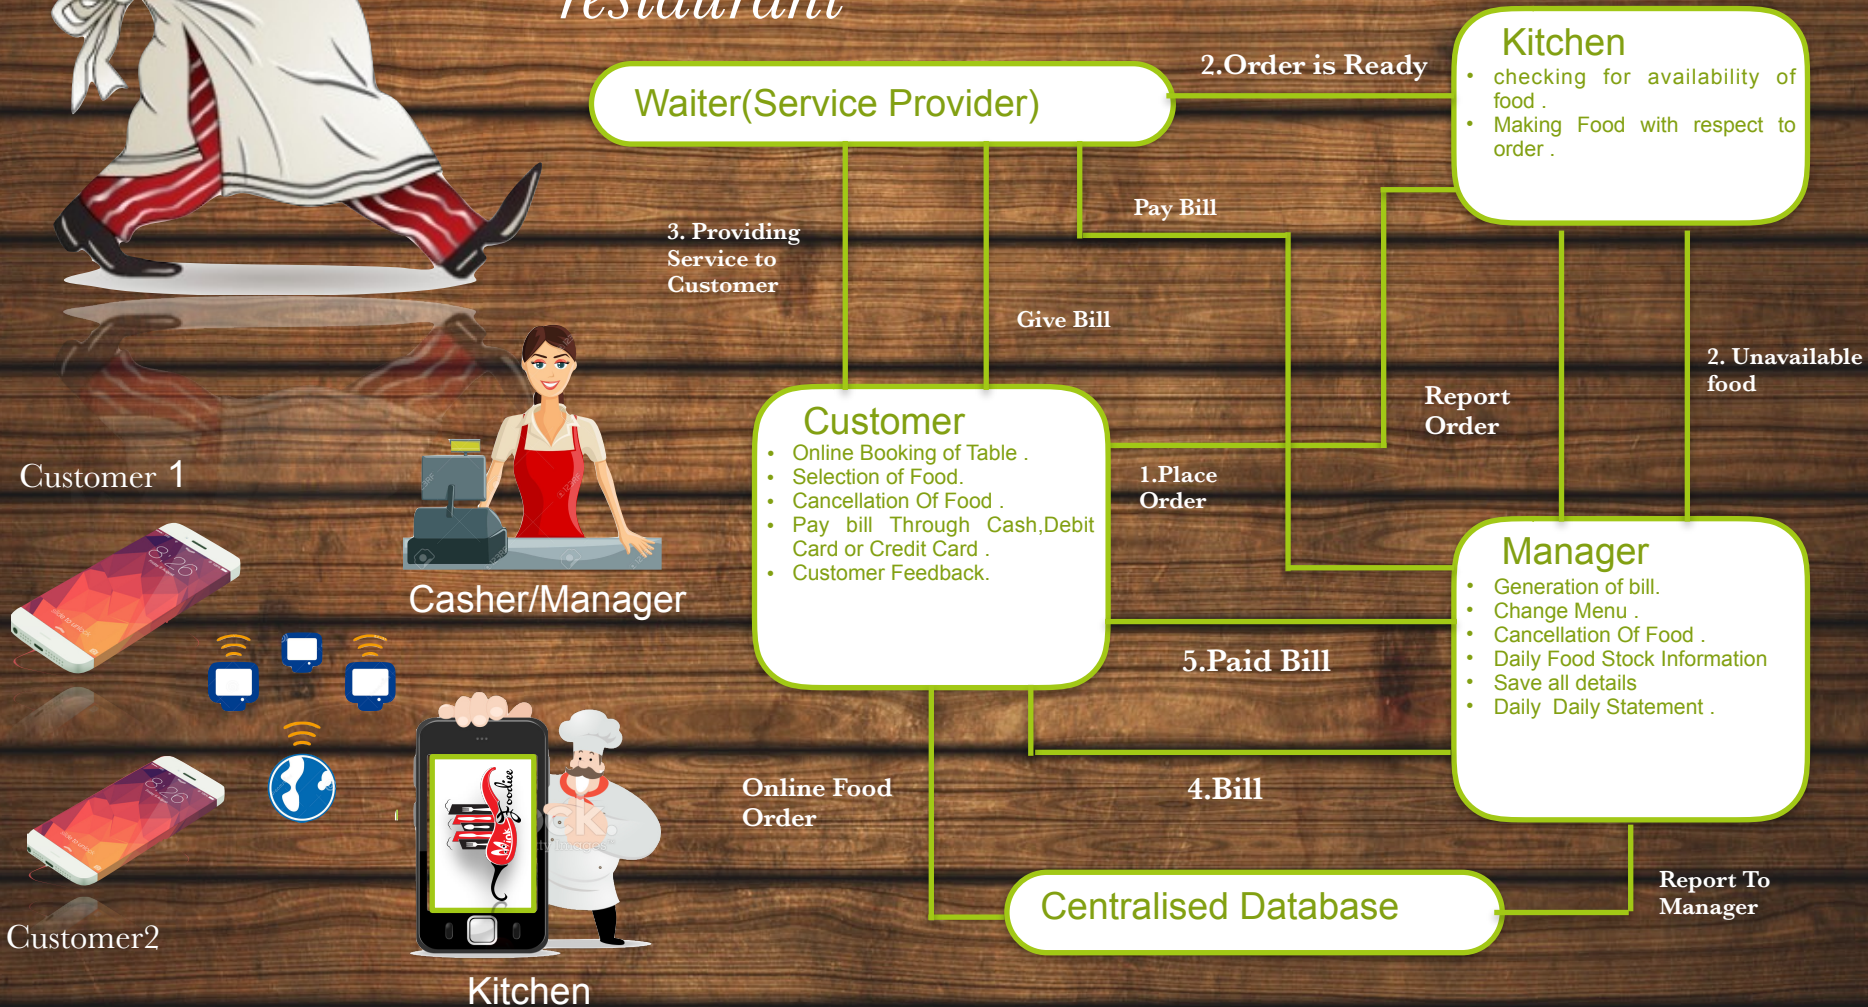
restaurant

Waiter(Service Provider)

2.Order is Ready

Kitchen
• checking for availability of food .
• Making Food with respect to order .

3. Providing Service to Customer

Pay Bill

Give Bill

Report Order

2. Unavailable food

Customer 1

Casher/Manager

Customer
• Online Booking of Table .
• Selection of Food.
• Cancellation Of Food .
• Pay bill Through Cash,Debit Card or Credit Card .
• Customer Feedback.

1.Place Order

Manager
• Generation of bill.
• Change Menu .
• Cancellation Of Food .
• Daily Food Stock Information
• Save all details
• Daily Daily Statement .

5.Paid Bill

4.Bill

Online Food Order

Centralised Database

Report To Manager

Customer2

Kitchen